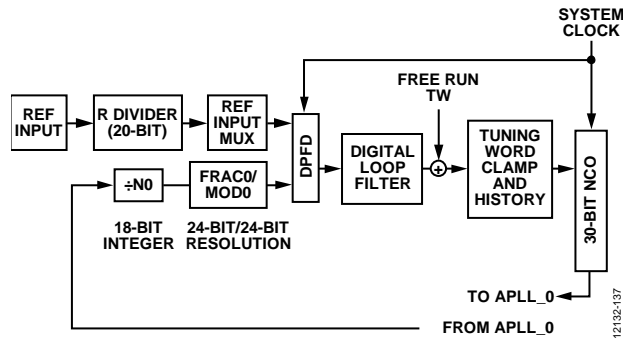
SYSTEM CLOCK

REF INPUT

R DIVIDER (20-BIT)

REF INPUT MUX

DPFD

FREE RUN TW

DIGITAL LOOP FILTER

TUNING WORD CLAMP AND HISTORY

30-BIT NCO

÷N0

FRAC0/ MOD0

18-BIT INTEGER

24-BIT/24-BIT RESOLUTION

TO APLL_0

FROM APLL_0

12132-137